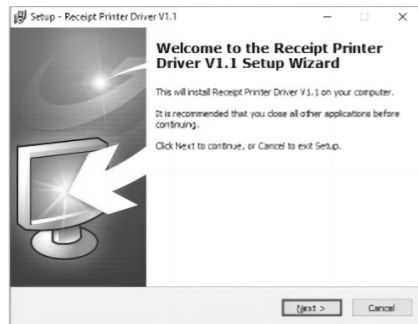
Setup - Receipt Printer Driver V1.1

Welcome to the Receipt Printer Driver V1.1 Setup Wizard

This will install Receipt Printer Driver V1.1 on your computer.

It is recommended that you close all other applications before continuing.

Click Next to continue, or Cancel to exit Setup.

Next >

Cancel